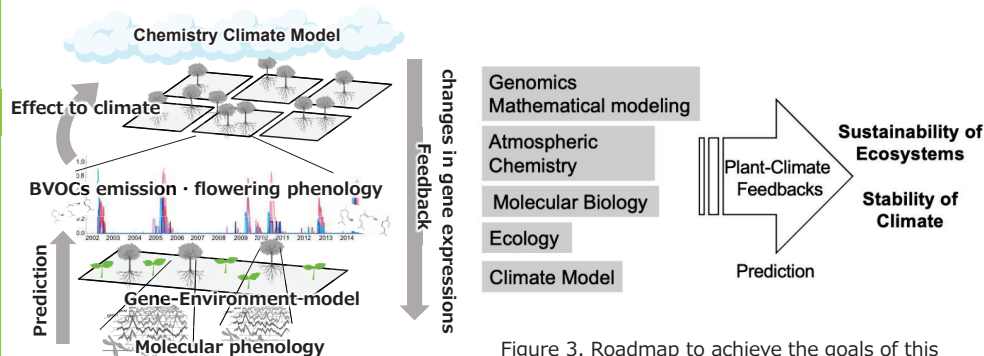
Chemistry Climate Model

Effect to climate

BVOCs emission・flowering phenology

1.0

2002 2003 2004 2005 2006 2007 2008 2009 2010 2011 2012 2013 2014

Prediction

Gene-Environment-model

Molecular phenology

Feedback

changes in gene expressions

Genomics
Mathematical modeling

Atmospheric Chemistry

Molecular Biology

Ecology

Climate Model

Plant-Climate Feedbacks

Prediction

Sustainability of Ecosystems

Stability of Climate

Figure 3. Roadmap to achieve the goals of this